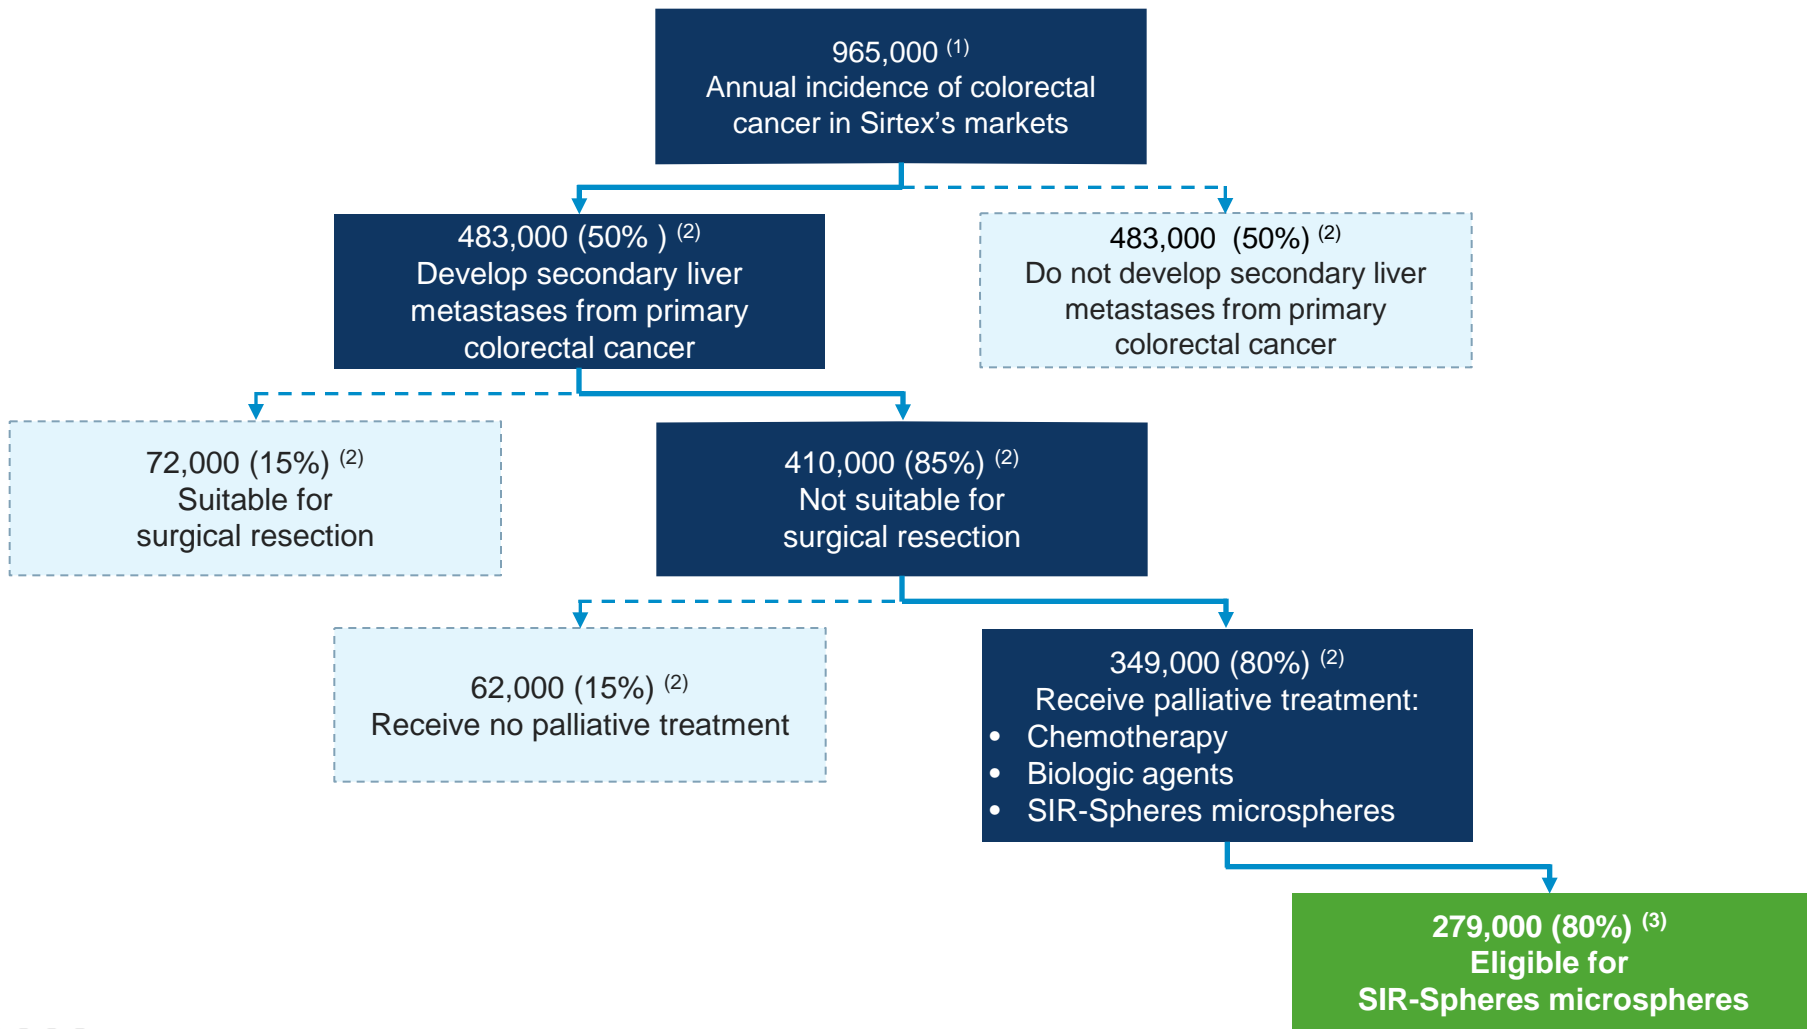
965,000 $^{(1)}$
Annual incidence of colorectal cancer in Sirtex's markets

483,000 (50% ) $^{(2)}$
Develop secondary liver metastases from primary colorectal cancer

483,000 (50%) $^{(2)}$
Do not develop secondary liver metastases from primary colorectal cancer

72,000 (15%) $^{(2)}$
Suitable for surgical resection

410,000 (85%) $^{(2)}$
Not suitable for surgical resection

62,000 (15%) $^{(2)}$
Receive no palliative treatment

349,000 (80%) $^{(2)}$
Receive palliative treatment:
- Chemotherapy
- Biologic agents
- SIR-Spheres microspheres

279,000 (80%) $^{(3)}$
Eligible for SIR-Spheres microspheres